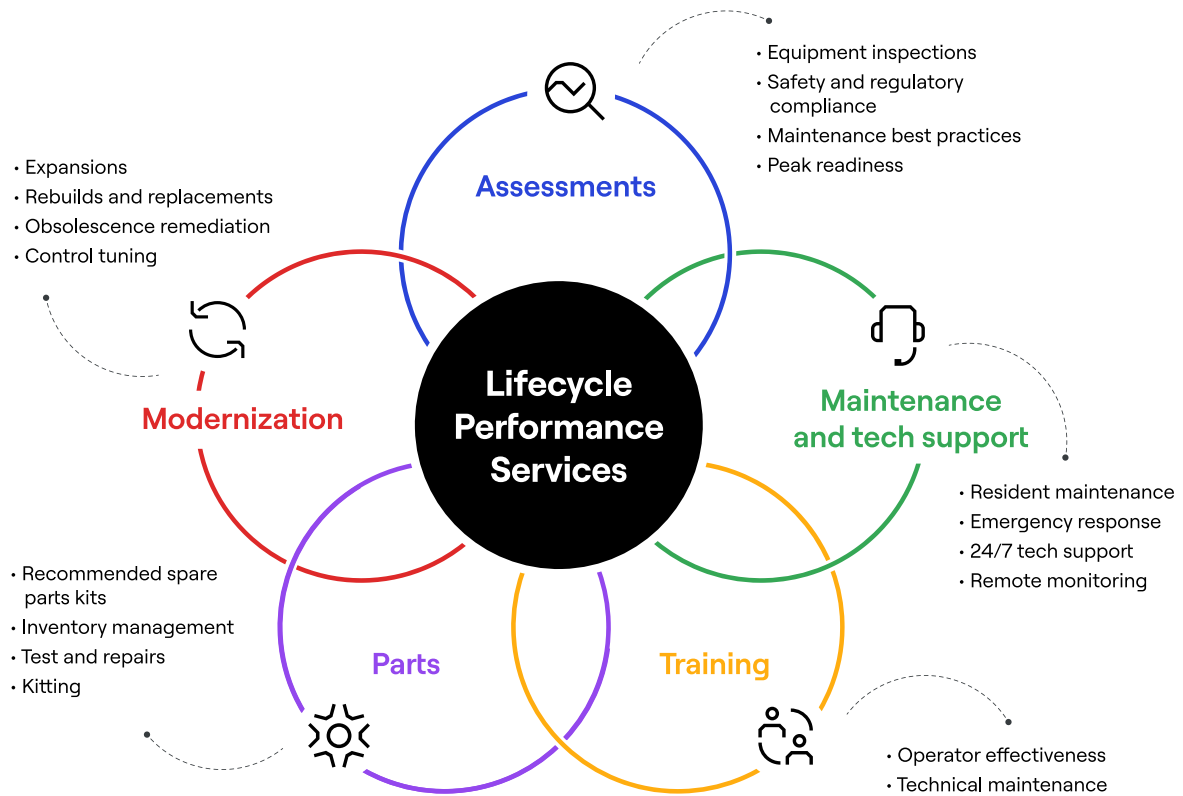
Lifecycle Performance Services

Assessments
• Equipment inspections
• Safety and regulatory compliance
• Maintenance best practices
• Peak readiness

Maintenance and tech support
• Resident maintenance
• Emergency response
• 24/7 tech support
• Remote monitoring

Training
• Operator effectiveness
• Technical maintenance

Parts
• Recommended spare parts kits
• Inventory management
• Test and repairs
• Kitting

Modernization
• Expansions
• Rebuilds and replacements
• Obsolescence remediation
• Control tuning